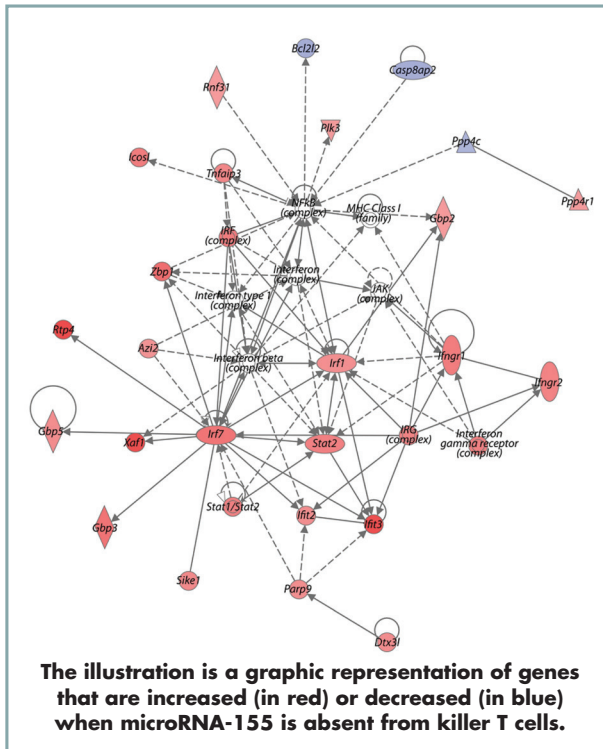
Bcl2l2

Casp8ap2

Rnf31

Plk3

Ppp4c

Icosl

Tnfaip3

NFkB (complex)

MHC Class I (family)

Gbp2

Ppp4r1

IRF (complex)

Zbp1

Interferon (complex)

Interferon type 1 (complex)

JAK (complex)

Rtp4

Azi2

Interferon beta (complex)

Irf1

Ifngr1

Ifngr2

Gbp5

Xaf1

Irf7

Stat2

IRG (complex)

Interferon gamma receptor (complex)

Stat1/Stat2

Ifit2

Ifit3

Gbp3

Sike1

Parp9

Dtx3l

The illustration is a graphic representation of genes that are increased (in red) or decreased (in blue) when microRNA-155 is absent from killer T cells.